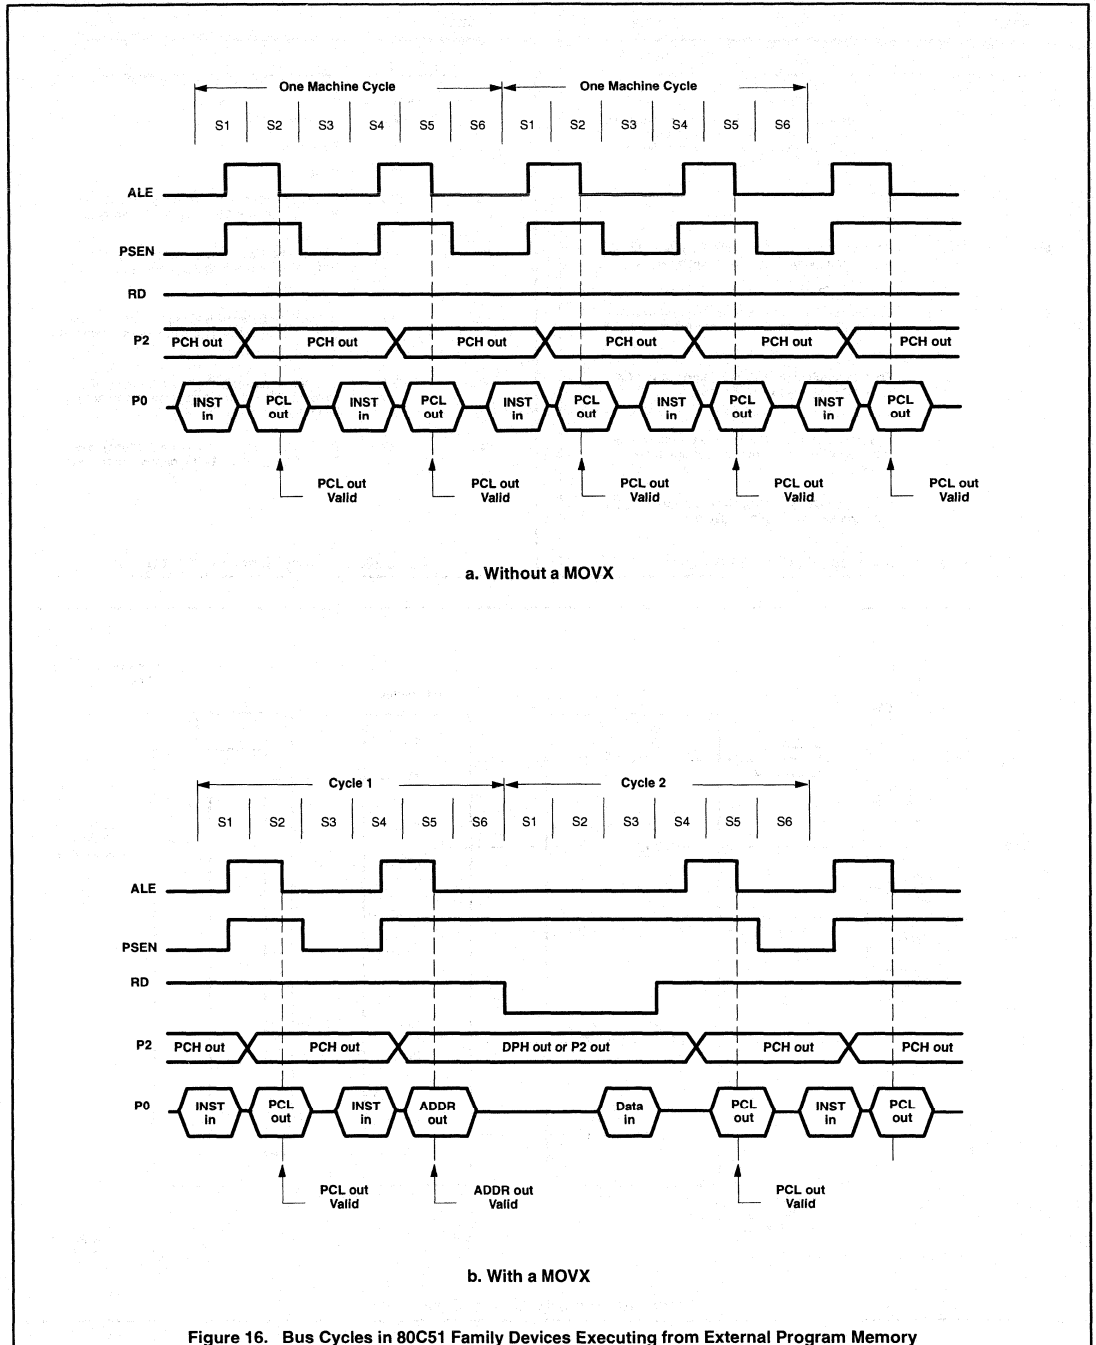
One Machine Cycle

One Machine Cycle

S1 S2 S3 S4 S5 S6 S1 S2 S3 S4 S5 S6

ALE

PSEN

RD

P2 PCH out PCH out PCH out PCH out PCH out PCH out

P0 INST in PCL out INST in PCL out INST in PCL out INST in PCL out INST in PCL out

PCL out Valid

PCL out Valid

PCL out Valid

PCL out Valid

PCL out Valid

a. Without a MOVX

Cycle 1

Cycle 2

S1 S2 S3 S4 S5 S6 S1 S2 S3 S4 S5 S6

ALE

PSEN

RD

P2 PCH out PCH out DPH out or P2 out PCH out PCH out

P0 INST in PCL out INST in ADDR out Data in PCL out INST in PCL out

PCL out Valid

ADDR out Valid

PCL out Valid

b. With a MOVX

Figure 16. Bus Cycles in 80C51 Family Devices Executing from External Program Memory